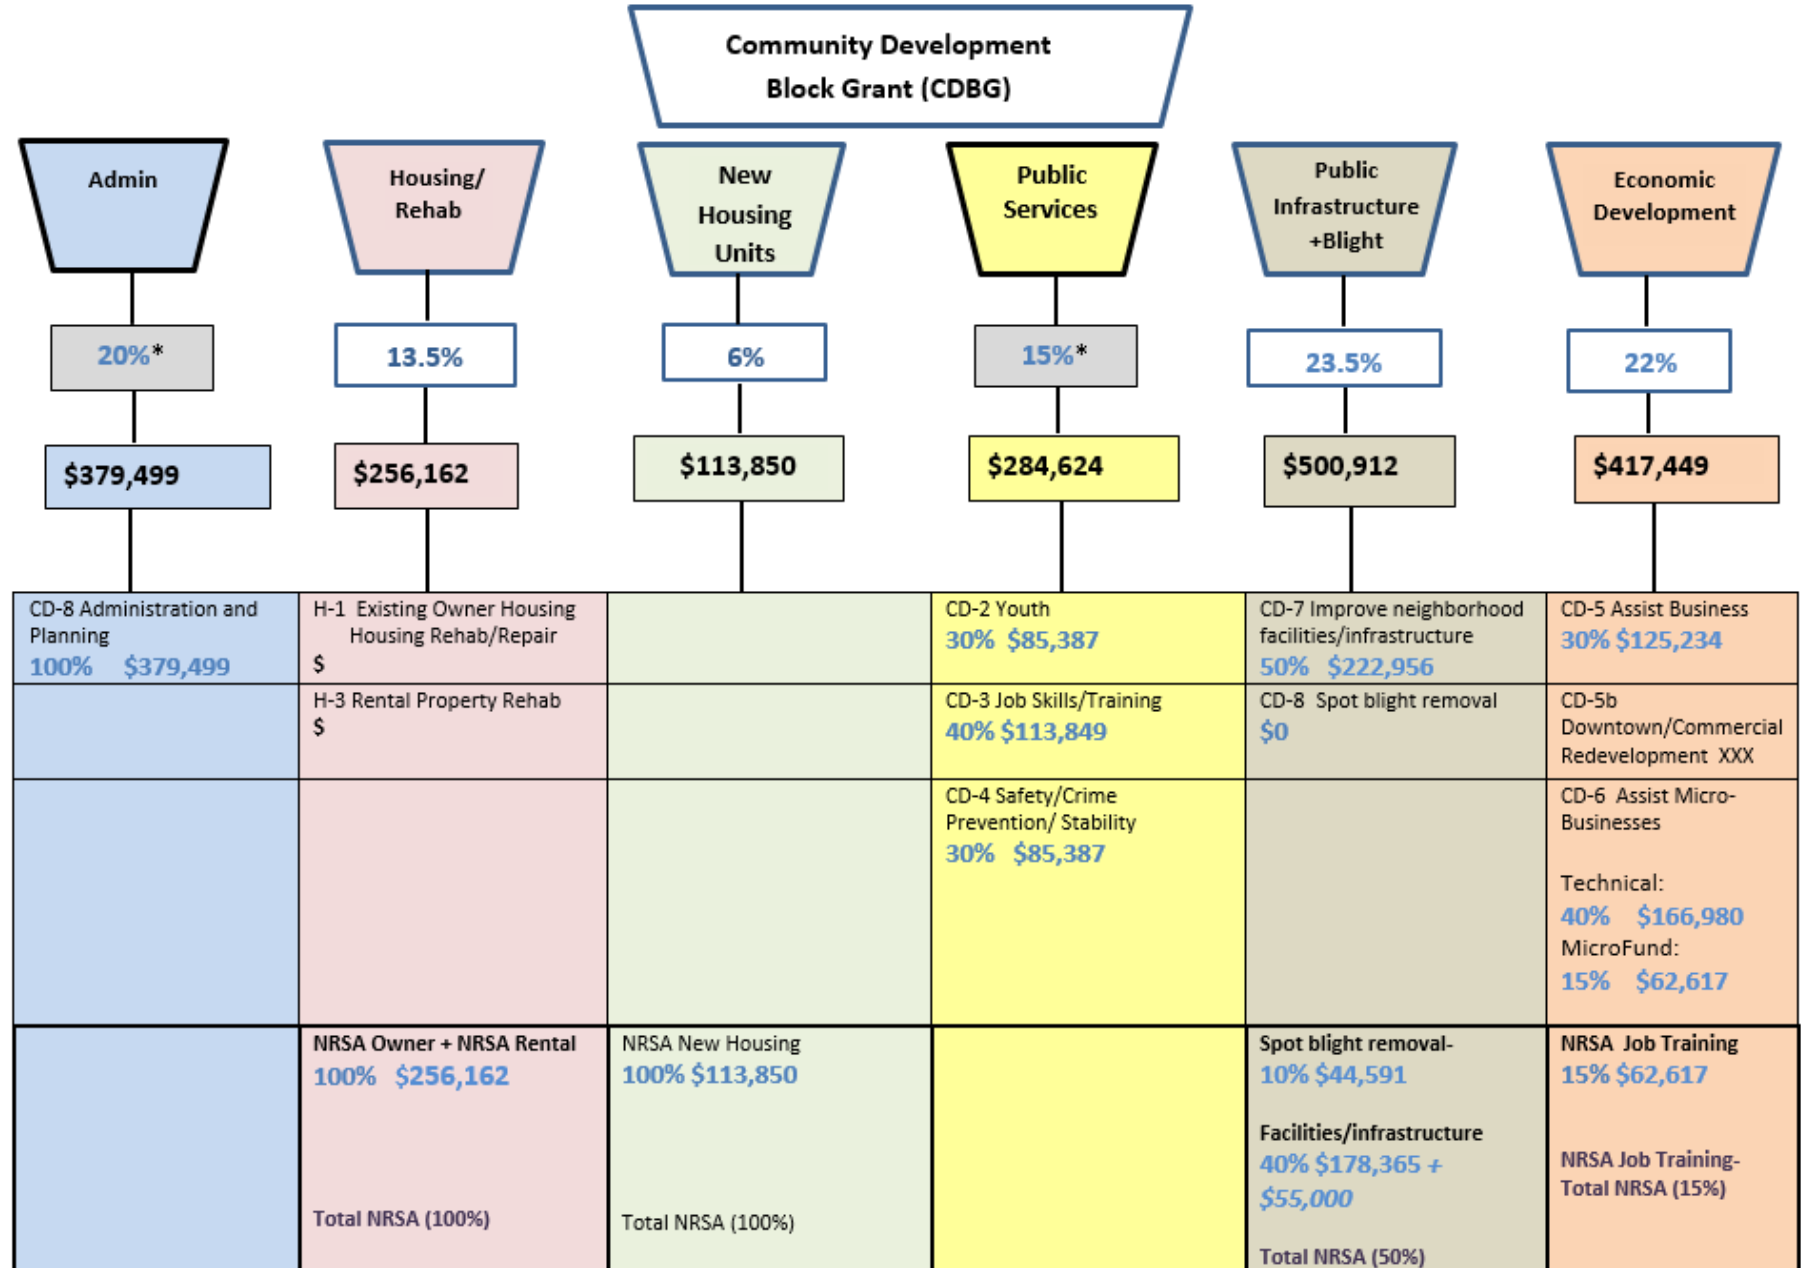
Community Development Block Grant (CDBG)

Admin

20%*

$379,499

Housing/ Rehab

13.5%

$256,162

New Housing Units

6%

$113,850

Public Services

15%*

$284,624

Public Infrastructure +Blight

23.5%

$500,912

Economic Development

22%

$417,449

| | | | | | |
|---|---|---|---|---|---|
| CD-8 Administration and Planning 100% $379,499 | H-1 Existing Owner Housing Housing Rehab/Repair $ | | CD-2 Youth 30% $85,387 | CD-7 Improve neighborhood facilities/infrastructure 50% $222,956 | CD-5 Assist Business 30% $125,234 |
| | H-3 Rental Property Rehab $ | | CD-3 Job Skills/Training 40% $113,849 | CD-8 Spot blight removal $0 | CD-5b Downtown/Commercial Redevelopment XXX |
| | | | CD-4 Safety/Crime Prevention/ Stability 30% $85,387 | | CD-6 Assist Micro-Businesses Technical: 40% $166,980 MicroFund: 15% $62,617 |
| | NRSA Owner + NRSA Rental 100% $256,162 Total NRSA (100%) | NRSA New Housing 100% $113,850 Total NRSA (100%) | | Spot blight removal- 10% $44,591 Facilities/infrastructure 40% $178,365 + $55,000 Total NRSA (50%) | NRSA Job Training 15% $62,617 NRSA Job Training- Total NRSA (15%) |